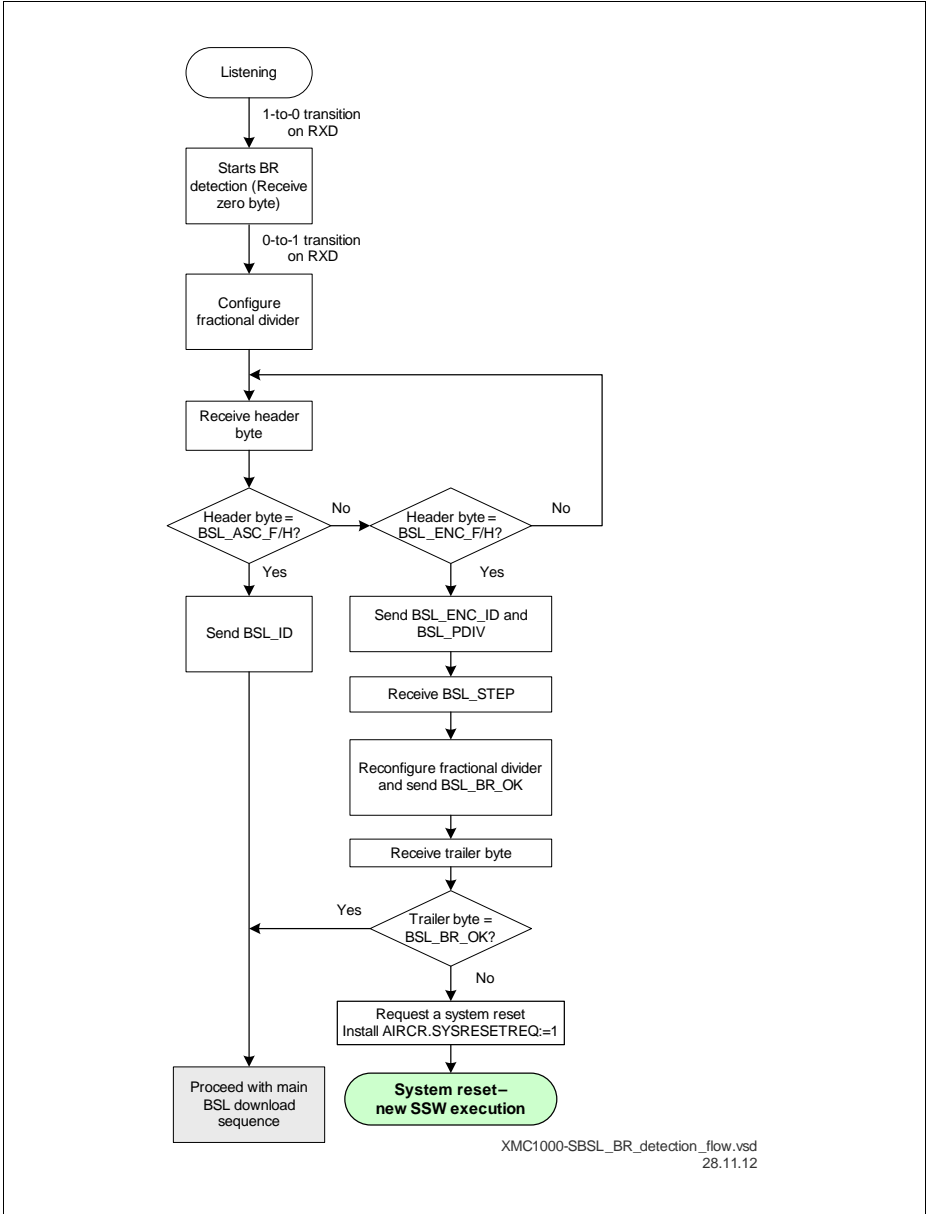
Listening

1-to-0 transition on RXD

Starts BR detection (Receive zero byte)

0-to-1 transition on RXD

Configure fractional divider

Receive header byte

Header byte = BSL_ASC_F/H?

No

Header byte = BSL_ENC_F/H?

No

Yes

Send BSL_ID

Yes

Send BSL_ENC_ID and BSL_PDIV

Receive BSL_STEP

Reconfigure fractional divider and send BSL_BR_OK

Receive trailer byte

Yes

Trailer byte = BSL_BR_OK?

No

Request a system reset Install AIRCR.SYSRESETREQ:=1

Proceed with main BSL download sequence

System reset – new SSW execution

XMC1000-SBSL_BR_detection_flow.vsd
28.11.12